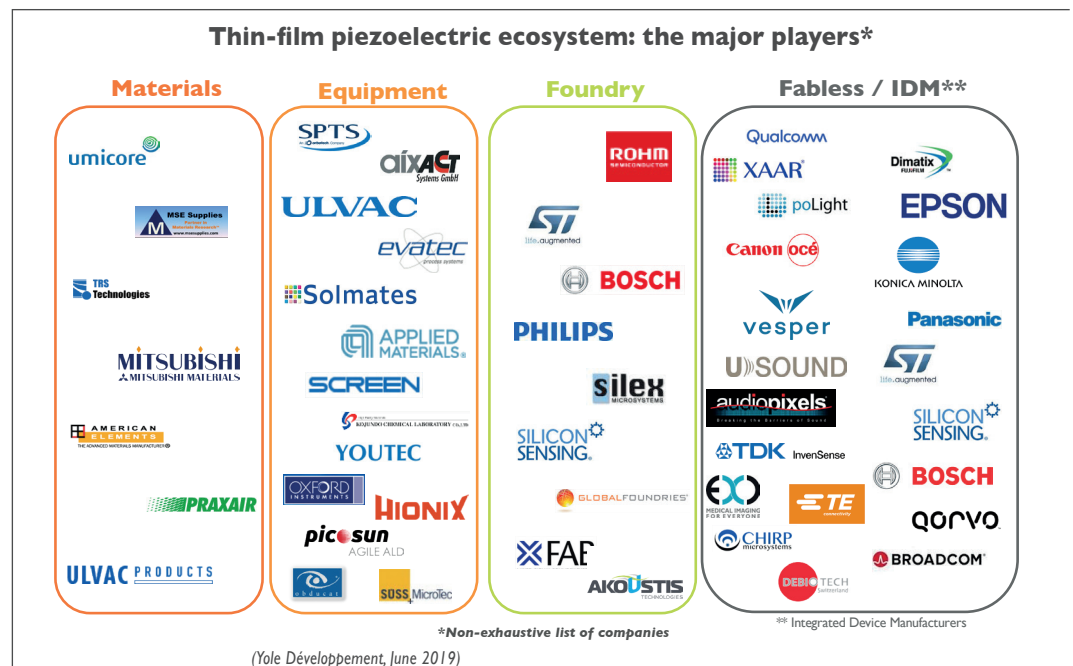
Thin-film piezoelectric ecosystem: the major players*

Materials

umicore

MSE Supplies

TRS Technologies

MITSUBISHI
MITSUBISHI MATERIALS

AMERICAN ELEMENTS
THE ADVANCED MATERIALS MANUFACTURER

PRAXAIR

ULVAC PRODUCTS

Equipment

SPTS

aixACT Systems GmbH

ULVAC

evatec

Solmates

APPLIED MATERIALS

SCREEN

KOJUNDO CHEMICAL LABORATORY

YOUTEC

OXFORD INSTRUMENTS

HIONIX

picosun
AGILE ALD

obducat

SUSS MicroTec

Foundry

ROHM SEMICONDUCTOR

ST life.augmented

BOSCH

PHILIPS

silex MICROSYSTEMS

SILICON SENSING

GLOBALFOUNDRIES

FAB

AKOUSTIS TECHNOLOGIES

Fabless / IDM**

Qualcomm

XAAR

Dimatix FUJIFILM

poLight

EPSON

Canon océ

KONICA MINOLTA

vesper

Panasonic

USOUND

ST life.augmented

audiopixels

SILICON SENSING

TDK InvenSense

BOSCH

EXO MEDICAL IMAGING FOR EVERYONE

TE connectivity

qorvo

CHIRP microsystems

BROADCOM

DEBIOTECH Switzerland

*Non-exhaustive list of companies

** Integrated Device Manufacturers

(Yole Développement, June 2019)